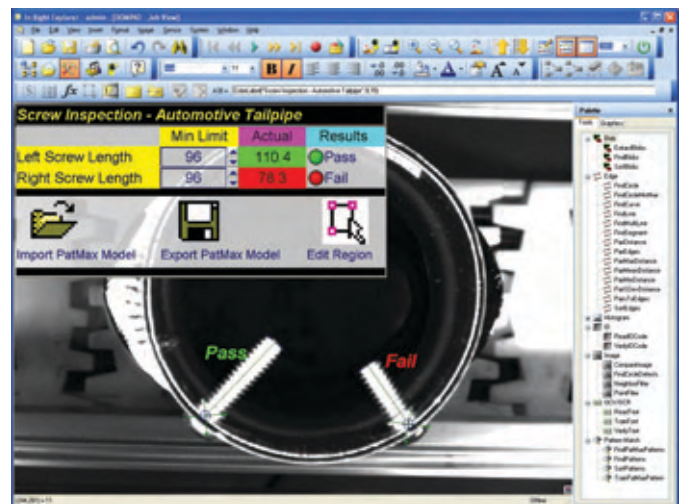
Screw Inspection - Automotive Tailpipe

| | Min Limit | Actual | Results |
|---|---|---|---|
| Left Screw Length | 96 | 110.4 | Pass |
| Right Screw Length | 96 | 78.3 | Fail |

Import PatMax Model

Export PatMax Model

Edit Region

Pass

Fail

Palette

Blob

Edge

Histogram

ID

Image

Pattern Match